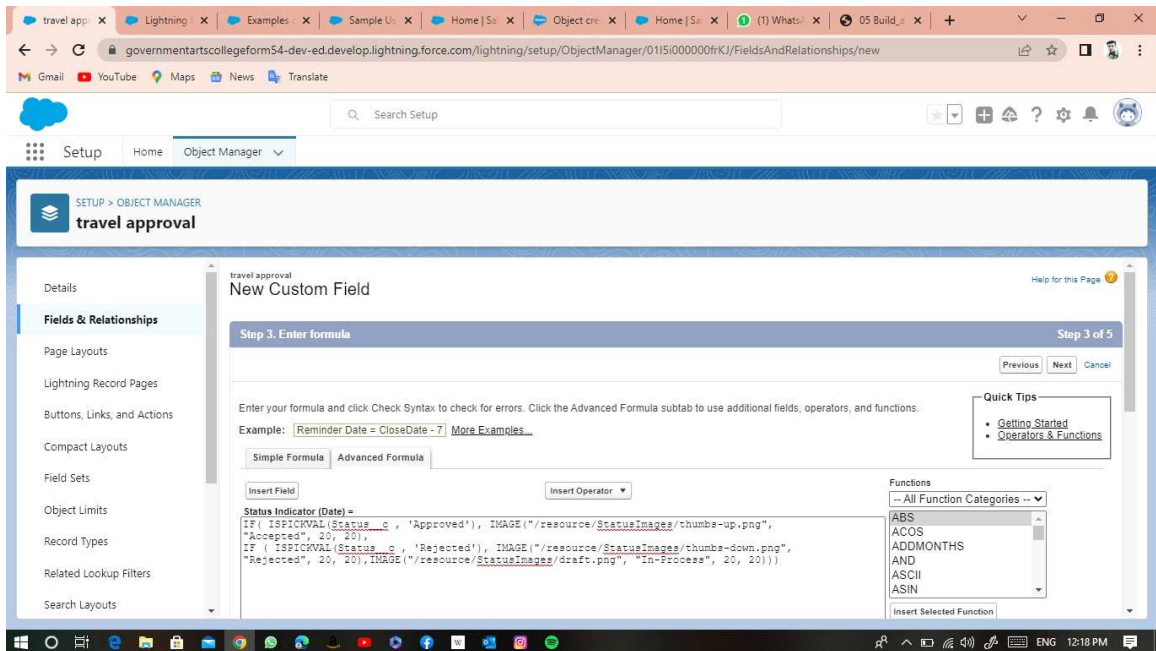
travel appr | Lightning | Examples | Sample Us | Home | Sa | Object cre | Home | Sa | (1) WhatsA | 05 Build_a | +

governmentartscollegeform54-dev-ed.develop.lightning.force.com/lightning/setup/ObjectManager/01I5i000000frKJ/FieldsAndRelationships/new

Gmail YouTube Maps News Translate

Search Setup

Setup Home Object Manager

SETUP > OBJECT MANAGER
travel approval

Details
Fields & Relationships
Page Layouts
Lightning Record Pages
Buttons, Links, and Actions
Compact Layouts
Field Sets
Object Limits
Record Types
Related Lookup Filters
Search Layouts

travel approval
New Custom Field

Help for this Page

Step 3. Enter formula
Step 3 of 5

Previous Next Cancel

Enter your formula and click Check Syntax to check for errors. Click the Advanced Formula subtab to use additional fields, operators, and functions.

Example: Reminder Date = CloseDate - 7 More Examples...

Quick Tips
• Getting Started
• Operators & Functions

Simple Formula | Advanced Formula

Insert Field
Insert Operator

Status Indicator (Date) =
IF( ISPICKVAL(Status__c , 'Approved'), IMAGE("/resource/StatusImages/thumbs-up.png", "Accepted", 20, 20),
IF ( ISPICKVAL(Status__c , 'Rejected'), IMAGE("/resource/StatusImages/thumbs-down.png", "Rejected", 20, 20),IMAGE("/resource/StatusImages/draft.png", "In-Process", 20, 20)))

Functions
-- All Function Categories --
ABS
ACOS
ADDMONTHS
AND
ASCII
ASIN

Insert Selected Function

ENG 12:18 PM